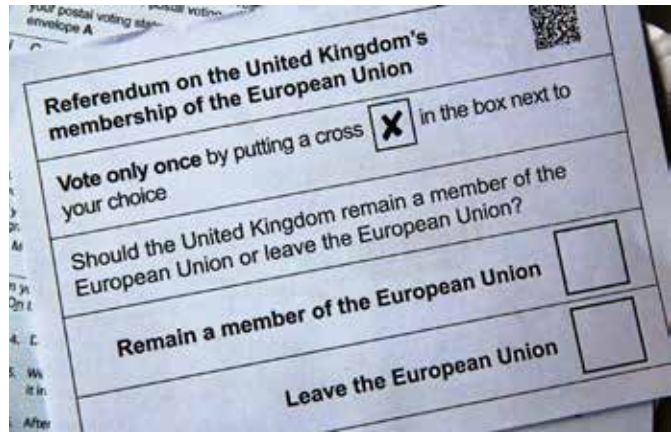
your postal voting sta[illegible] postal voting
envelope A

Referendum on the United Kingdom's membership of the European Union

Vote only once by putting a cross X in the box next to your choice

Should the United Kingdom remain a member of the European Union or leave the European Union?

Remain a member of the European Union

Leave the European Union

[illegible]
On t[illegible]
4. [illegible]
5. W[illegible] it in
After